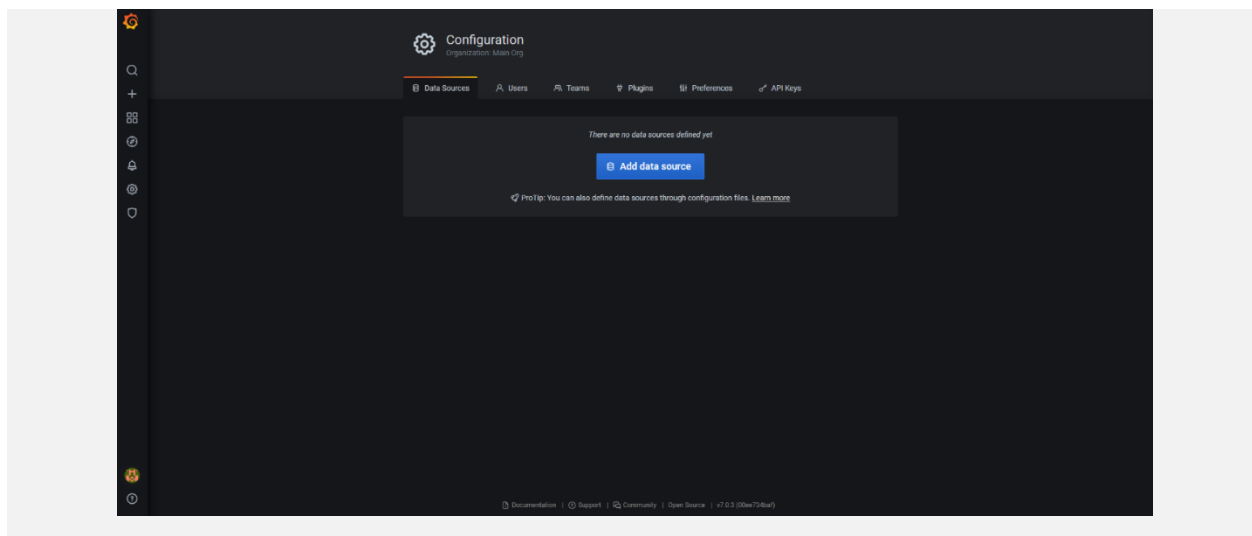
Configuration
Organization: Main Org.

Data Sources  Users  Teams  Plugins  Preferences  API Keys

There are no data sources defined yet

Add data source

ProTip: You can also define data sources through configuration files. Learn more

Documentation | Support | Community | Open Source | v7.0.3 (00ee734baf)